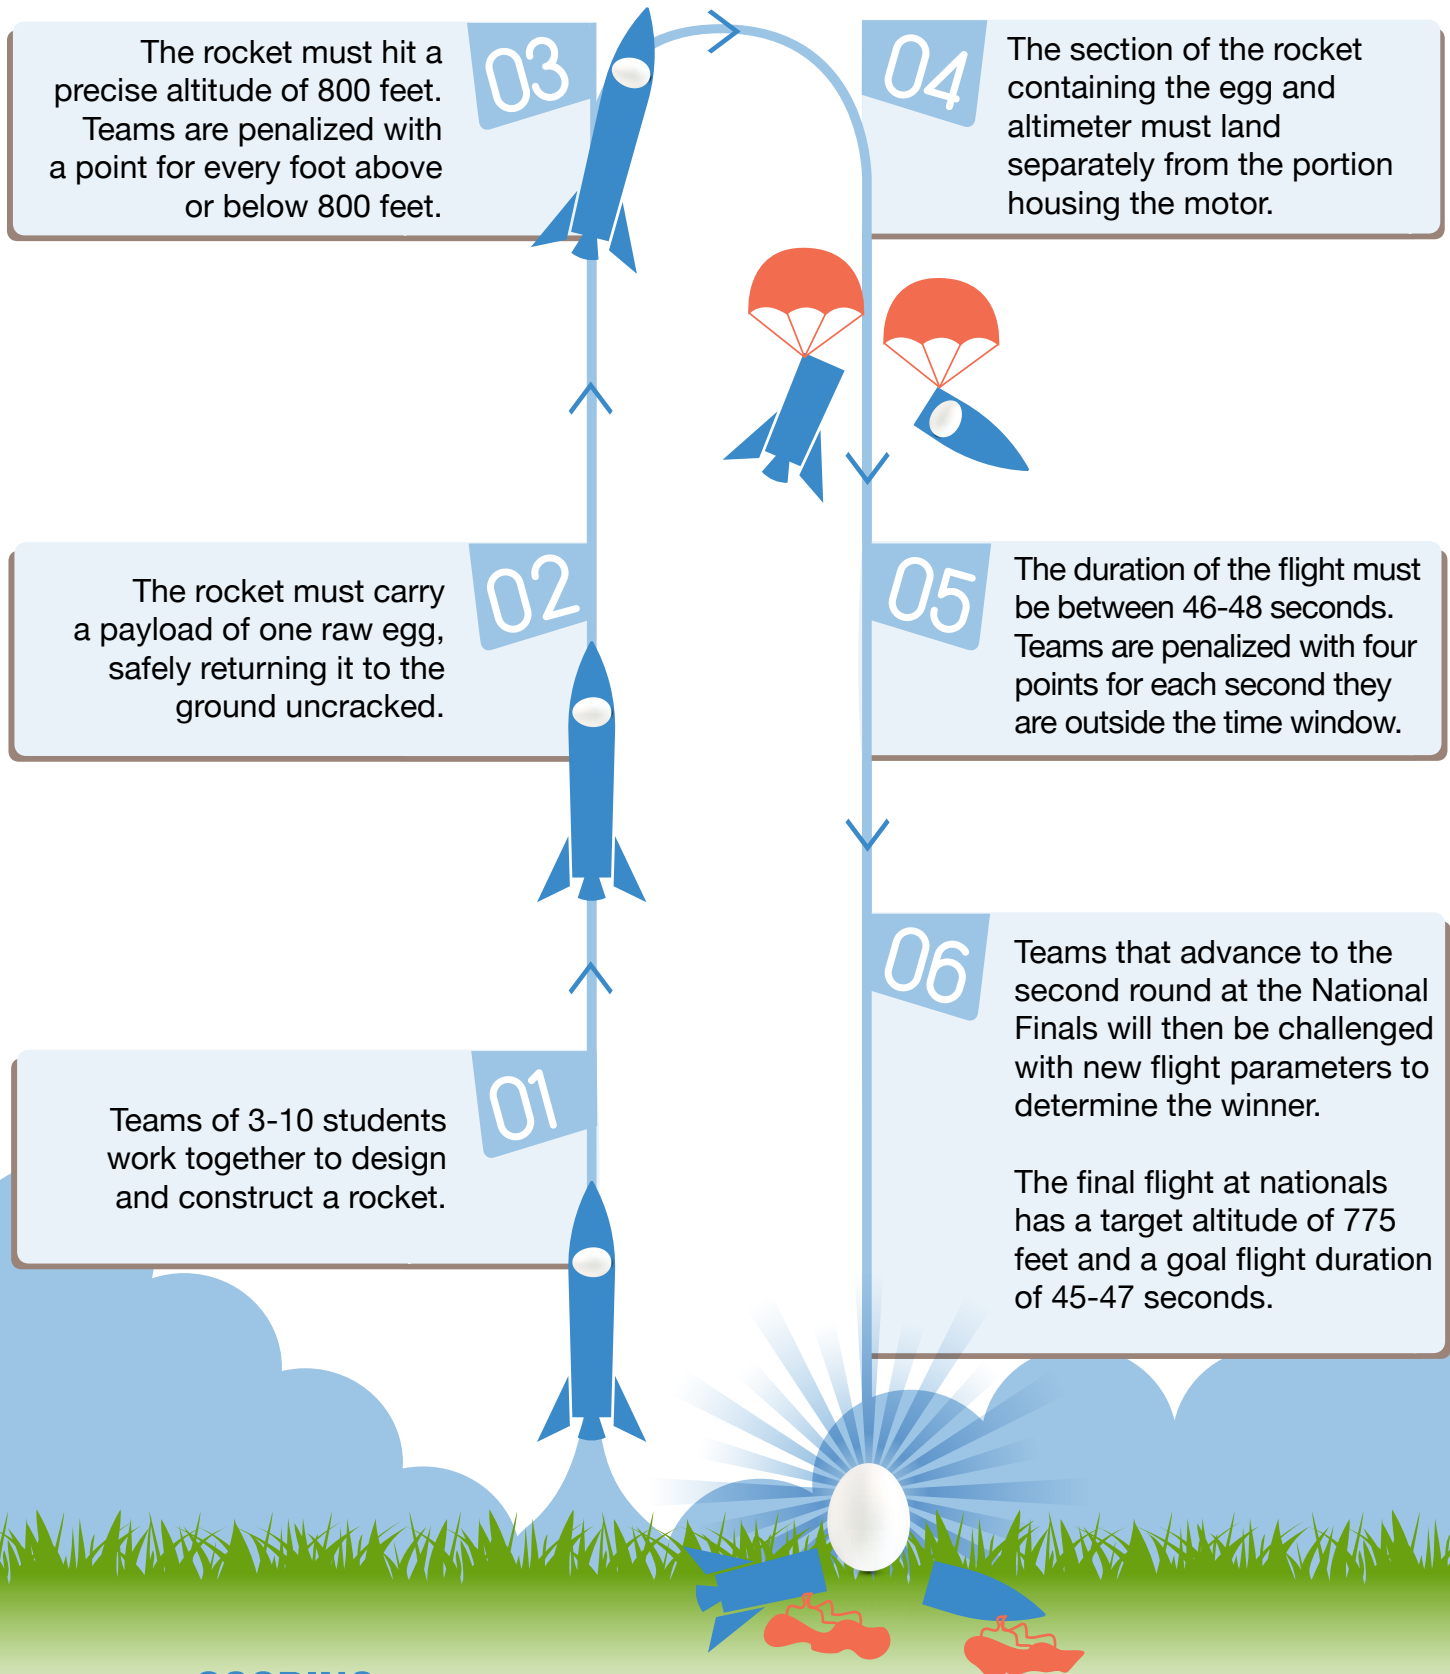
03
The rocket must hit a precise altitude of 800 feet. Teams are penalized with a point for every foot above or below 800 feet.

04
The section of the rocket containing the egg and altimeter must land separately from the portion housing the motor.

02
The rocket must carry a payload of one raw egg, safely returning it to the ground uncracked.

05
The duration of the flight must be between 46-48 seconds. Teams are penalized with four points for each second they are outside the time window.

06
Teams that advance to the second round at the National Finals will then be challenged with new flight parameters to determine the winner.

The final flight at nationals has a target altitude of 775 feet and a goal flight duration of 45-47 seconds.

01
Teams of 3-10 students work together to design and construct a rocket.

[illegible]